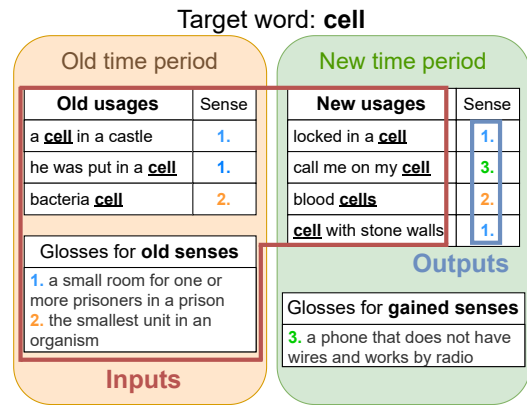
Target word: **cell**

Old time period

| Old usages | Sense |
|---|---|
| a cell in a castle | 1. |
| he was put in a cell | 1. |
| bacteria cell | 2. |

Glosses for **old senses**

1. a small room for one or more prisoners in a prison
2. the smallest unit in an organism

Inputs

New time period

| New usages | Sense |
|---|---|
| locked in a cell | 1. |
| call me on my cell | 3. |
| blood cells | 2. |
| cell with stone walls | 1. |

Outputs

Glosses for **gained senses**

3. a phone that does not have wires and works by radio